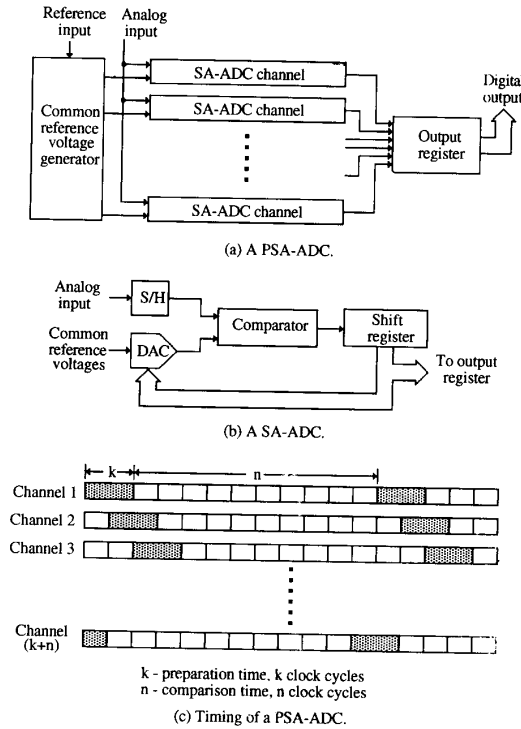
Reference input
Analog input
Common reference voltage generator
SA-ADC channel
SA-ADC channel
SA-ADC channel
Output register
Digital output

(a) A PSA-ADC.

Analog input
S/H
Common reference voltages
DAC
Comparator
Shift register
To output register

(b) A SA-ADC.

k
n
Channel 1
Channel 2
Channel 3
Channel (k+n)

k - preparation time, k clock cycles
n - comparison time, n clock cycles

(c) Timing of a PSA-ADC.